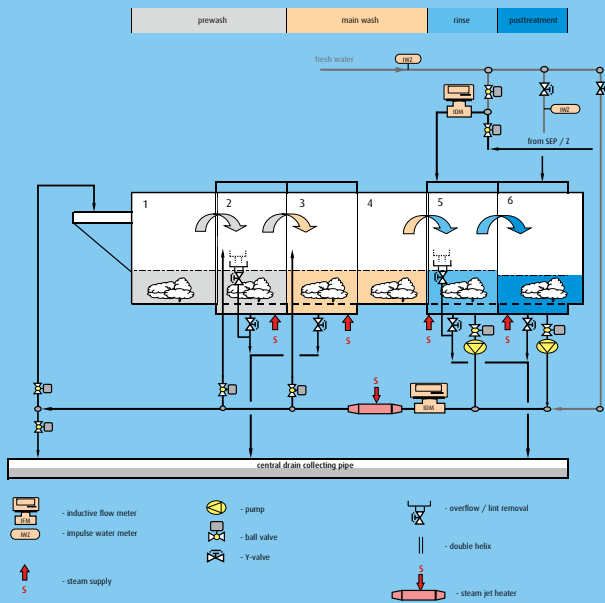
prewash
main wash
rinse
posttreatment

fresh water
IWZ
IDM
IWZ
from SEP / Z

1
2
3
4
5
6

S
S
S
S
S
IDM

central drain collecting pipe

IFM - inductive flow meter
IWZ - impulse water meter
S - steam supply
- pump
- ball valve
- Y-valve
- overflow / lint removal
- double helix
S - steam jet heater